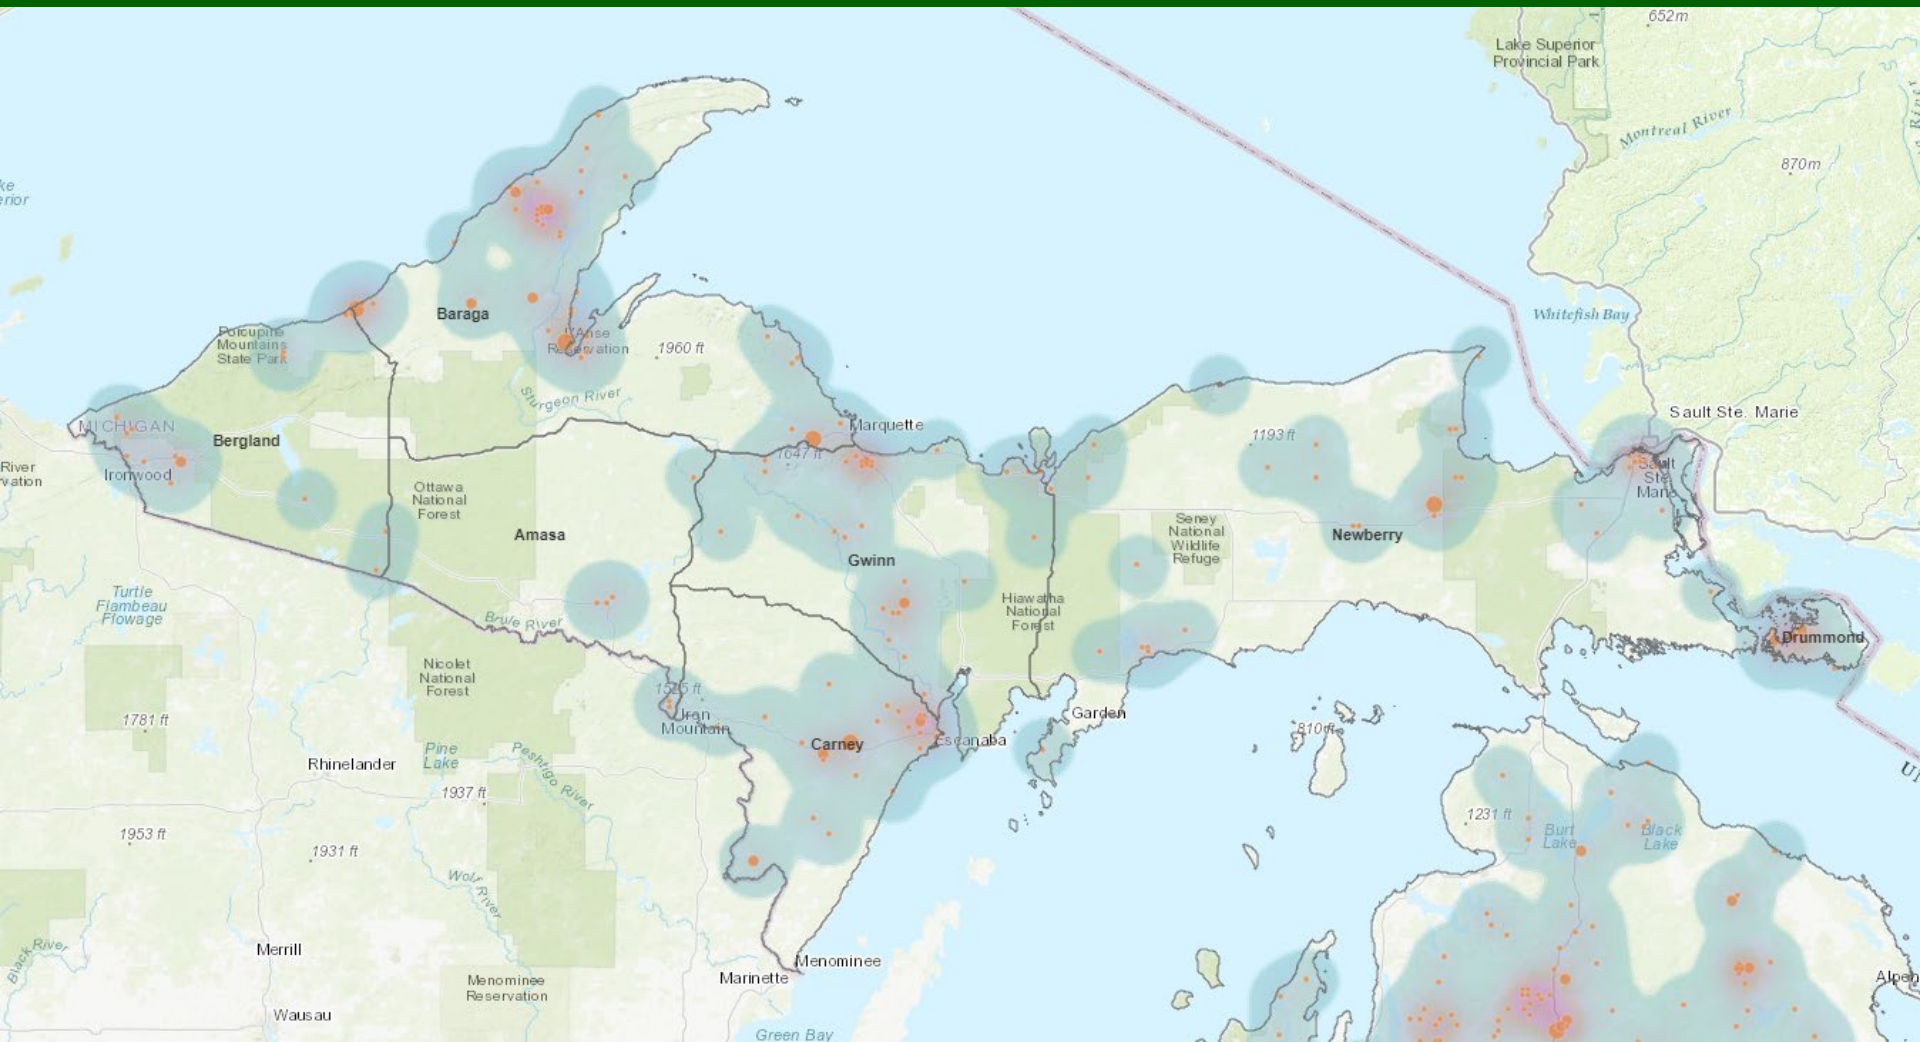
652m
Lake Superior Provincial Park
Montreal River
870m
ke erior
Whitefish Bay
Sault Ste. Marie
Baraga
Porcupine Mountains State Park
L'Anse Reservation
1960 ft
Sturgeon River
MICHIGAN
Bergland
Marquette
1193 ft
River vation
Ironwood
1647 ft
Sault Ste. Marie
Ottawa National Forest
Amasa
Gwinn
Seney National Wildlife Refuge
Newberry
Turtle Flambeau Flowage
Brule River
Hiawatha National Forest
Drummond
Nicolet National Forest
1535 ft
Iron Mountain
Garden
1781 ft
810 ft
Carney
Escanaba
Rhinelander
Pine Lake
Peshtigo River
1937 ft
1231 ft
Burt Lake
Black Lake
1953 ft
1931 ft
Wolf River
Black River
Merrill
Menominee
Marinette
Menominee Reservation
Alpe
Wausau
Green Bay
U